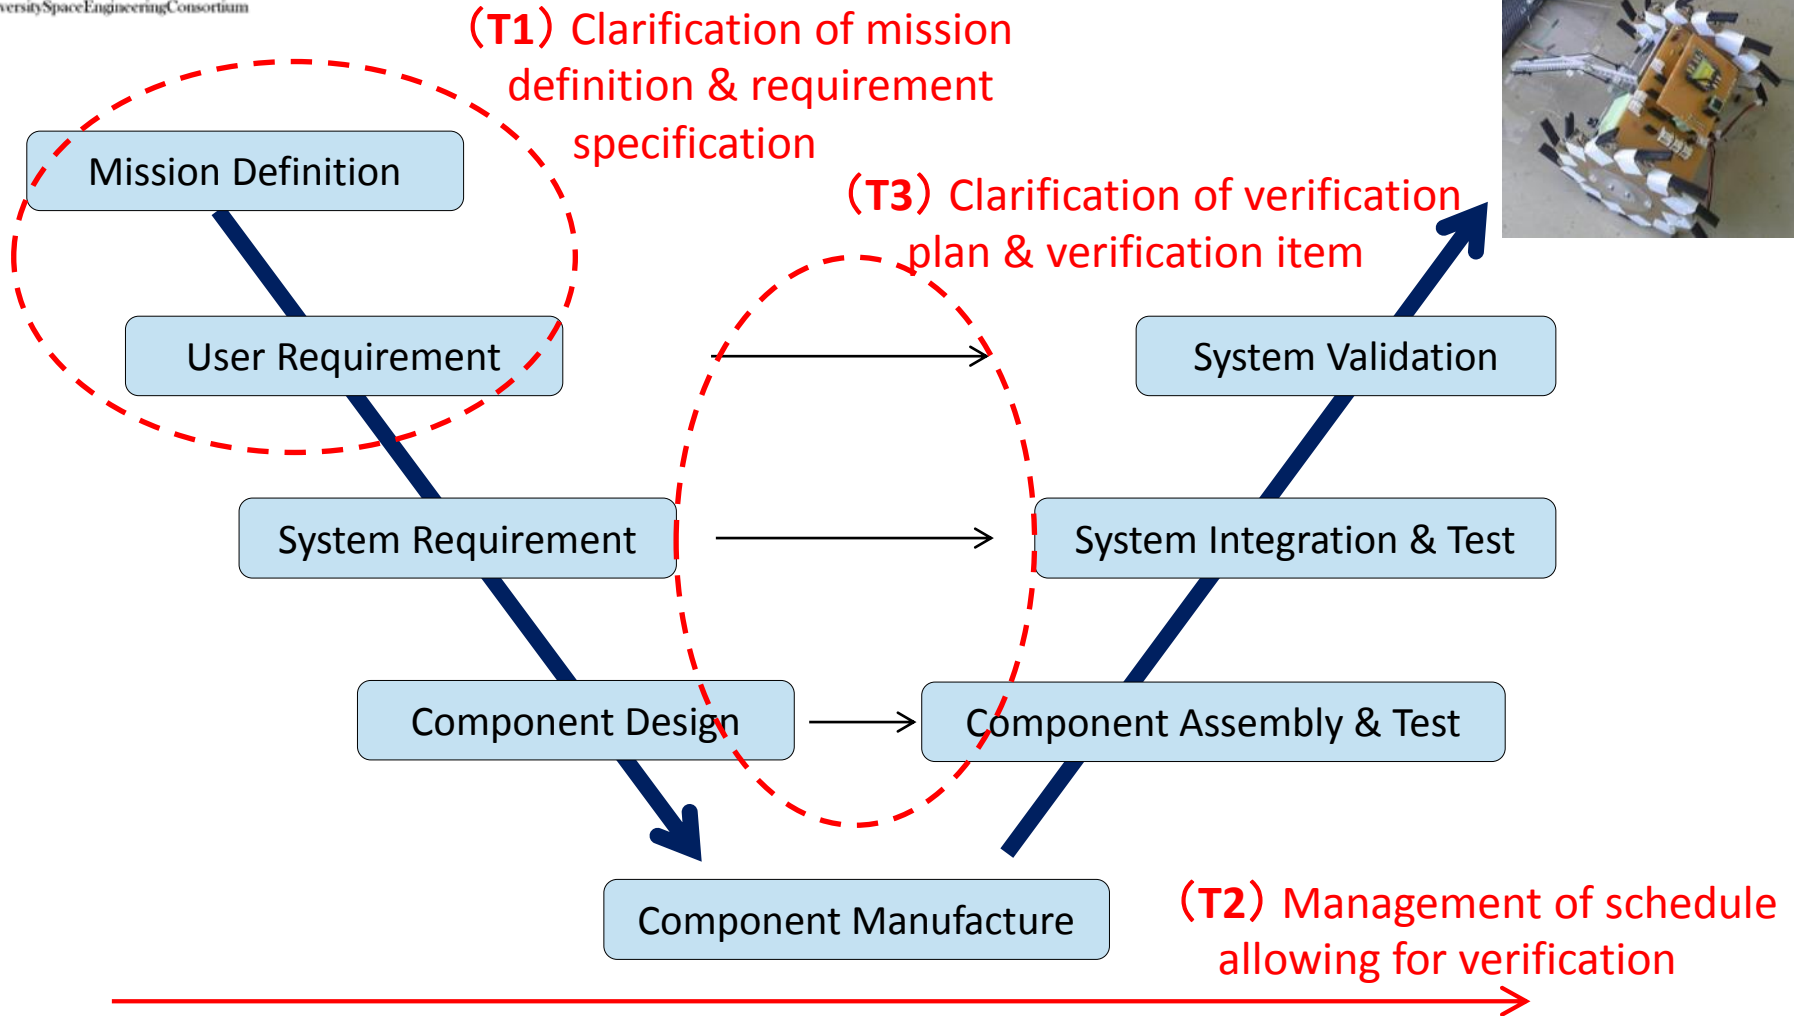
versitySpaceEngineeringConsortium

（T1）Clarification of mission definition & requirement specification

（T3）Clarification of verification plan & verification item

Mission Definition

User Requirement

System Requirement

Component Design

Component Manufacture

System Validation

System Integration & Test

Component Assembly & Test

（T2）Management of schedule allowing for verification